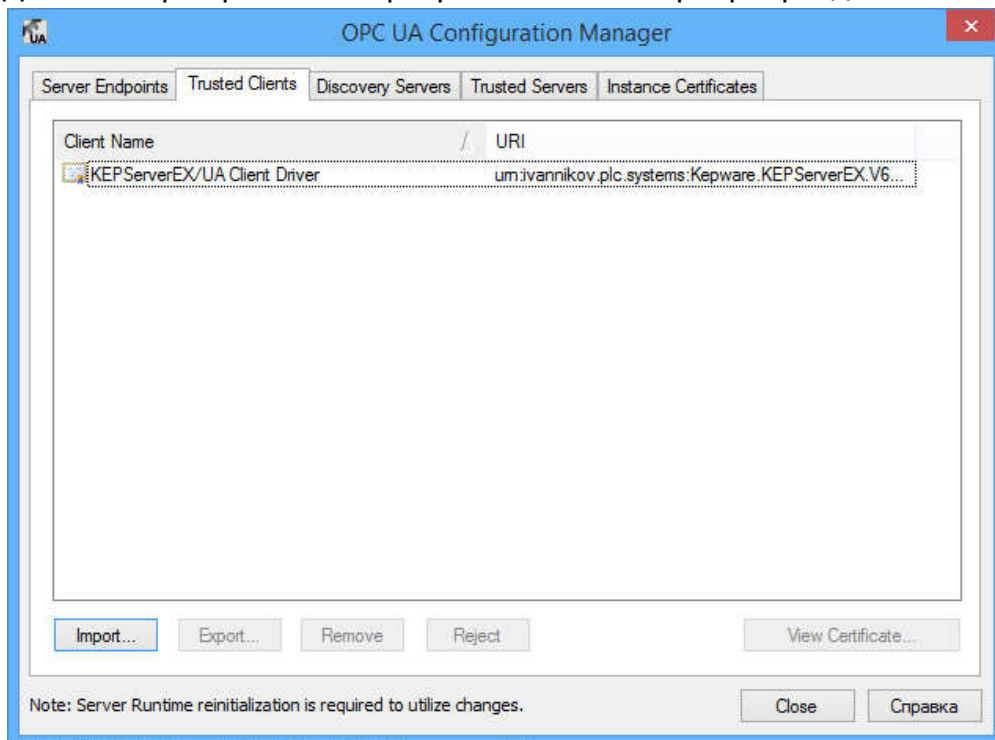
OPC UA Configuration Manager

Server Endpoints | Trusted Clients | Discovery Servers | Trusted Servers | Instance Certificates

| Client Name | URI |
|---|---|
| KEPServerEX/UA Client Driver | urn:ivannikov.plc.systems:Kepware.KEPServerEX.V6... |

Import... Export... Remove Reject View Certificate...

Note: Server Runtime reinitialization is required to utilize changes.

Close Справка